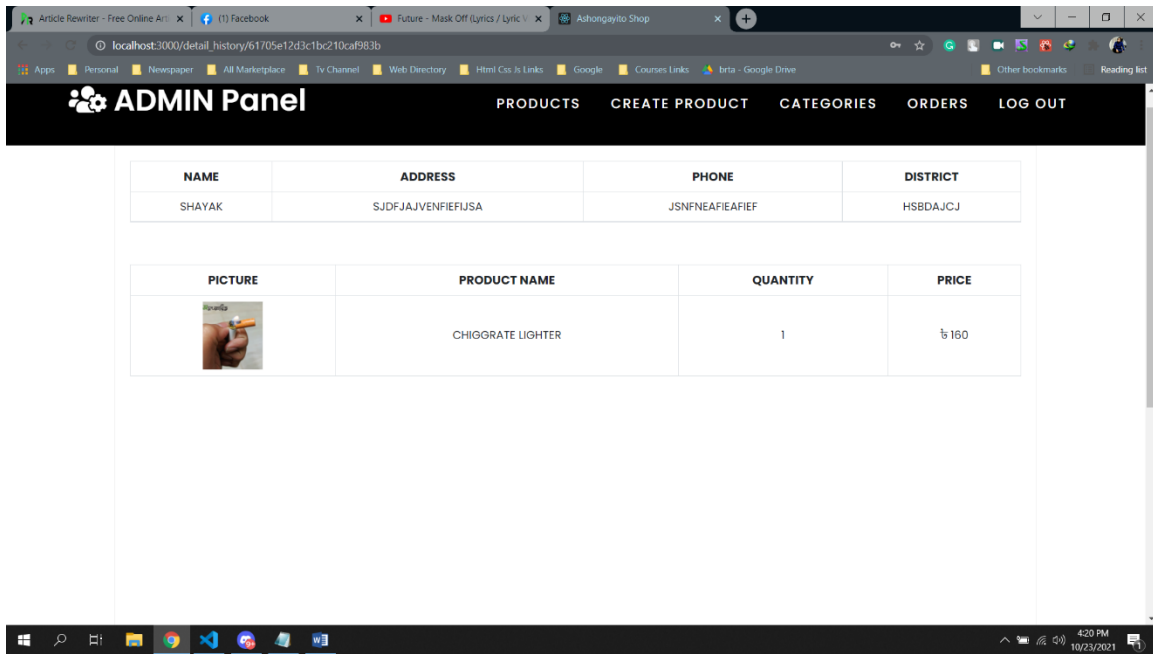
Article Rewriter - Free Online Arti ×
(1) Facebook ×
Future - Mask Off (Lyrics / Lyric V ×
Ashongayito Shop ×

localhost:3000/detail_history/61705e12d3c1bc210caf983b

Apps | Personal | Newspaper | All Marketplace | Tv Channel | Web Directory | Html Css Js Links | Google | Courses Links | brta - Google Drive | Other bookmarks | Reading list

ADMIN Panel

PRODUCTS CREATE PRODUCT CATEGORIES ORDERS LOG OUT

| NAME | ADDRESS | PHONE | DISTRICT |
|---|---|---|---|
| SHAYAK | SJDFJAJVENFIEFIJSA | JSNFNEAFIEAFIEF | HSBDAJCJ |

| PICTURE | PRODUCT NAME | QUANTITY | PRICE |
|---|---|---|---|
| | CHIGGRATE LIGHTER | 1 | ৳160 |

4:20 PM
10/23/2021